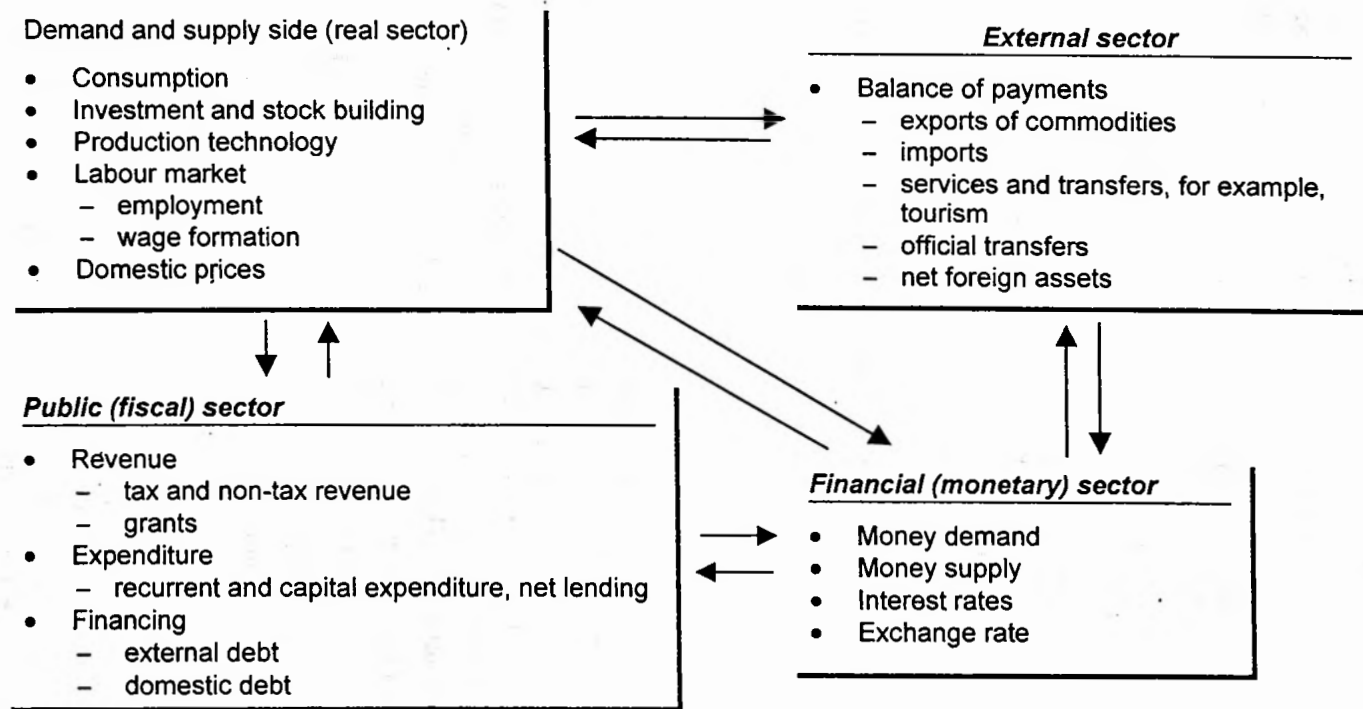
Demand and supply side (real sector)

- Consumption
- Investment and stock building
- Production technology
- Labour market
  - employment
  - wage formation
- Domestic prices

*External sector*

- Balance of payments
  - exports of commodities
  - imports
  - services and transfers, for example, tourism
  - official transfers
  - net foreign assets

*Public (fiscal) sector*

- Revenue
  - tax and non-tax revenue
  - grants
- Expenditure
  - recurrent and capital expenditure, net lending
- Financing
  - external debt
  - domestic debt

*Financial (monetary) sector*

- Money demand
- Money supply
- Interest rates
- Exchange rate